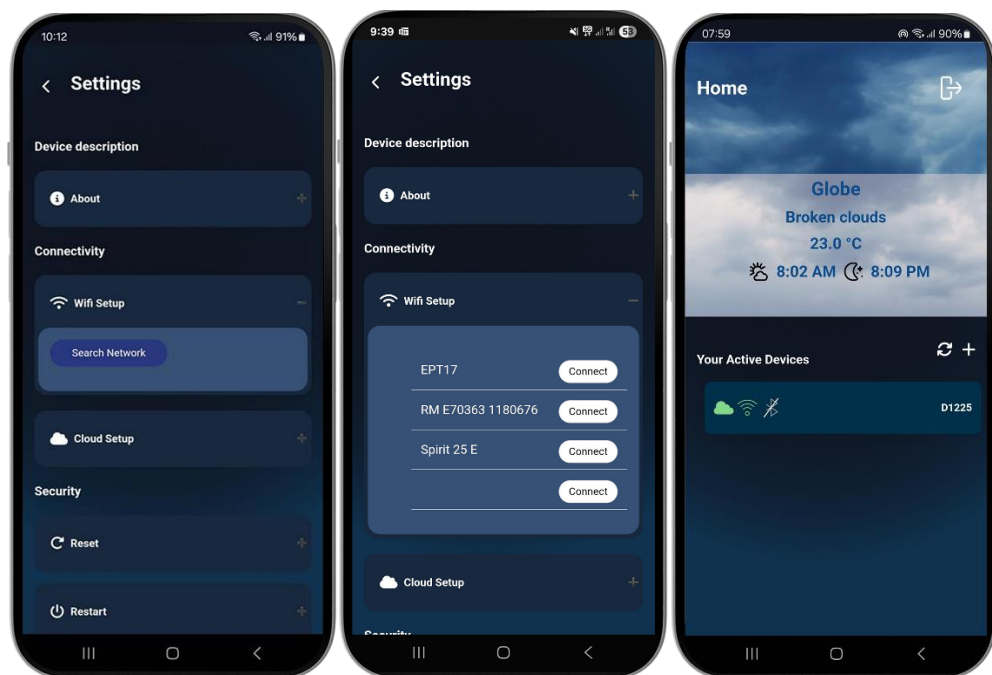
10:12 91%

Settings

Device description

About +

Connectivity

Wifi Setup –

Search Network

Cloud Setup +

Security

Reset +

Restart +

9:39 58

Settings

Device description

About +

Connectivity

Wifi Setup –

EPT17 Connect

RM E70363 1180676 Connect

Spirit 25 E Connect

Connect

Cloud Setup +

Security

07:59 90%

Home

Globe

Broken clouds

23.0 °C

8:02 AM 8:09 PM

Your Active Devices

D1225